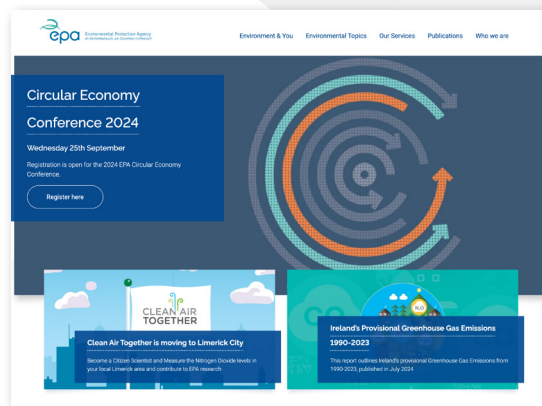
epa Environmental Protection Agency
An Ghníomhaireacht um Chaomhnú Comhshaoil

Environment & You Environmental Topics Our Services Publications Who we are

Circular Economy Conference 2024

Wednesday 25th September

Registration is open for the 2024 EPA Circular Economy Conference.

Register here

CLEAN AIR TOGETHER

Clean Air Together is moving to Limerick City

Become a Citizen Scientist and Measure the Nitrogen Dioxide levels in your local Limerick area and contribute to EPA research

$N_2O$

Ireland's Provisional Greenhouse Gas Emissions 1990-2023

This report outlines Ireland's provisional Greenhouse Gas Emissions from 1990-2023, published in July 2024